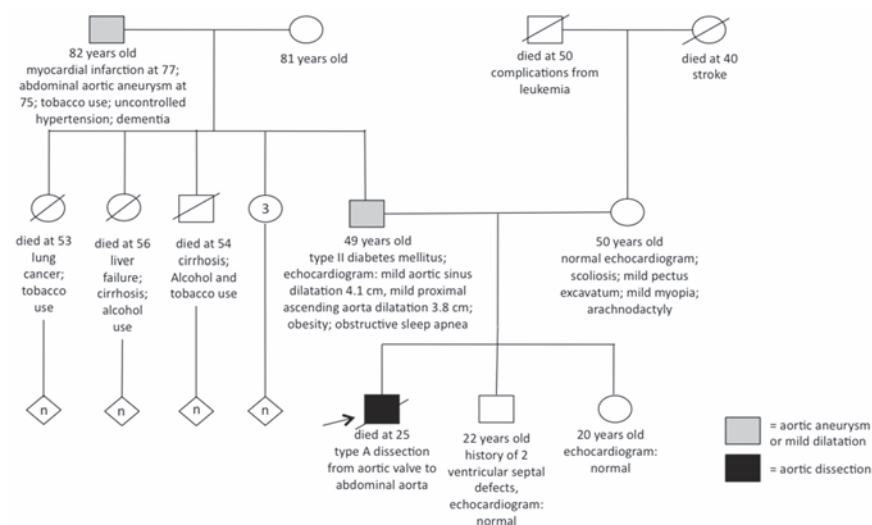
82 years old
myocardial infarction at 77; abdominal aortic aneurysm at 75; tobacco use; uncontrolled hypertension; dementia

81 years old

died at 50
complications from leukemia

died at 40
stroke

died at 53
lung cancer; tobacco use

died at 56
liver failure; cirrhosis; alcohol use

died at 54
cirrhosis; Alcohol and tobacco use

3

49 years old
type II diabetes mellitus; echocardiogram: mild aortic sinus dilatation 4.1 cm, mild proximal ascending aorta dilatation 3.8 cm; obesity; obstructive sleep apnea

50 years old
normal echocardiogram; scoliosis; mild pectus excavatum; mild myopia; arachnodactyly

n

n

n

n

died at 25
type A dissection from aortic valve to abdominal aorta

22 years old
history of 2 ventricular septal defects, echocardiogram: normal

20 years old
echocardiogram: normal

= aortic aneurysm or mild dilatation

= aortic dissection